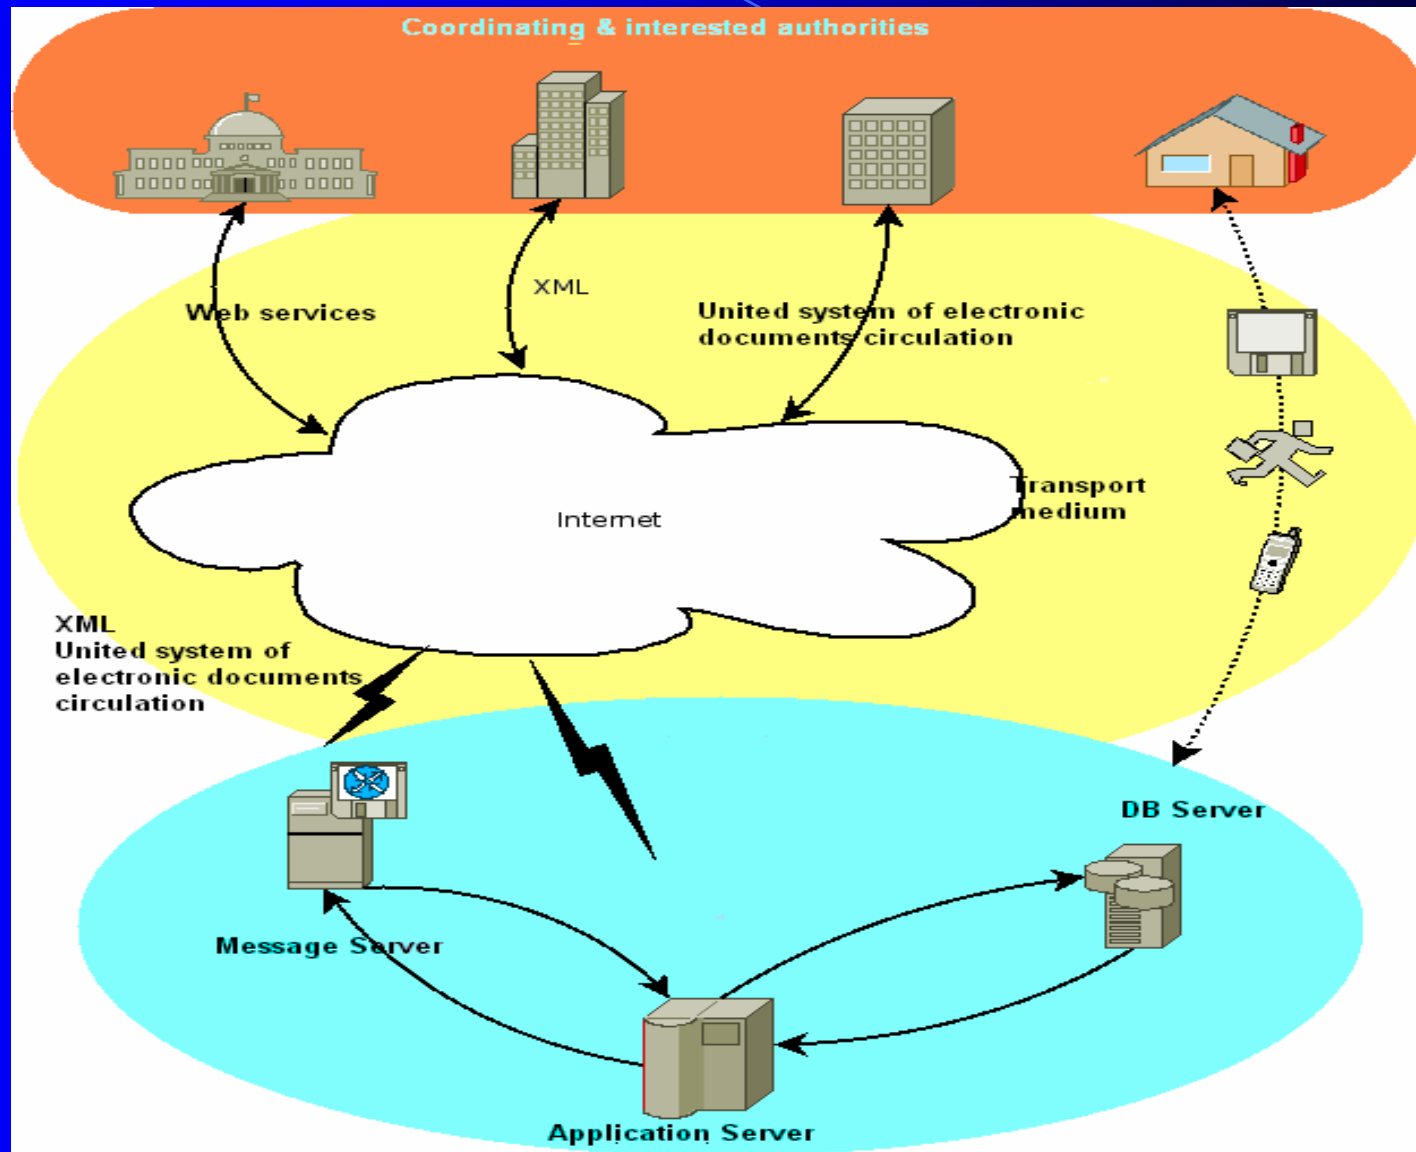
Coordinating & interested authorities

Web services

XML

United system of electronic documents circulation

Internet

Transport medium

XML
United system of electronic documents circulation

DB Server

Message Server

Application Server